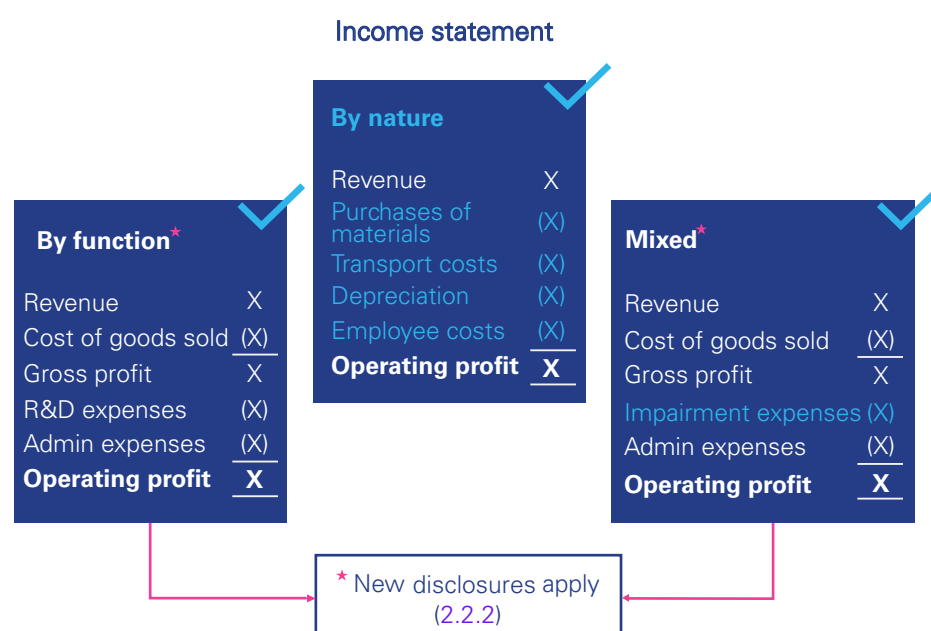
Income statement

By nature

| | |
|---|---|
| Revenue | X |
| Purchases of materials | (X) |
| Transport costs | (X) |
| Depreciation | (X) |
| Employee costs | (X) |
| **Operating profit** | **X** |

By function*

| | |
|---|---|
| Revenue | X |
| Cost of goods sold | (X) |
| Gross profit | X |
| R&D expenses | (X) |
| Admin expenses | (X) |
| **Operating profit** | **X** |

Mixed*

| | |
|---|---|
| Revenue | X |
| Cost of goods sold | (X) |
| Gross profit | X |
| Impairment expenses | (X) |
| Admin expenses | (X) |
| **Operating profit** | **X** |

* New disclosures apply (2.2.2)